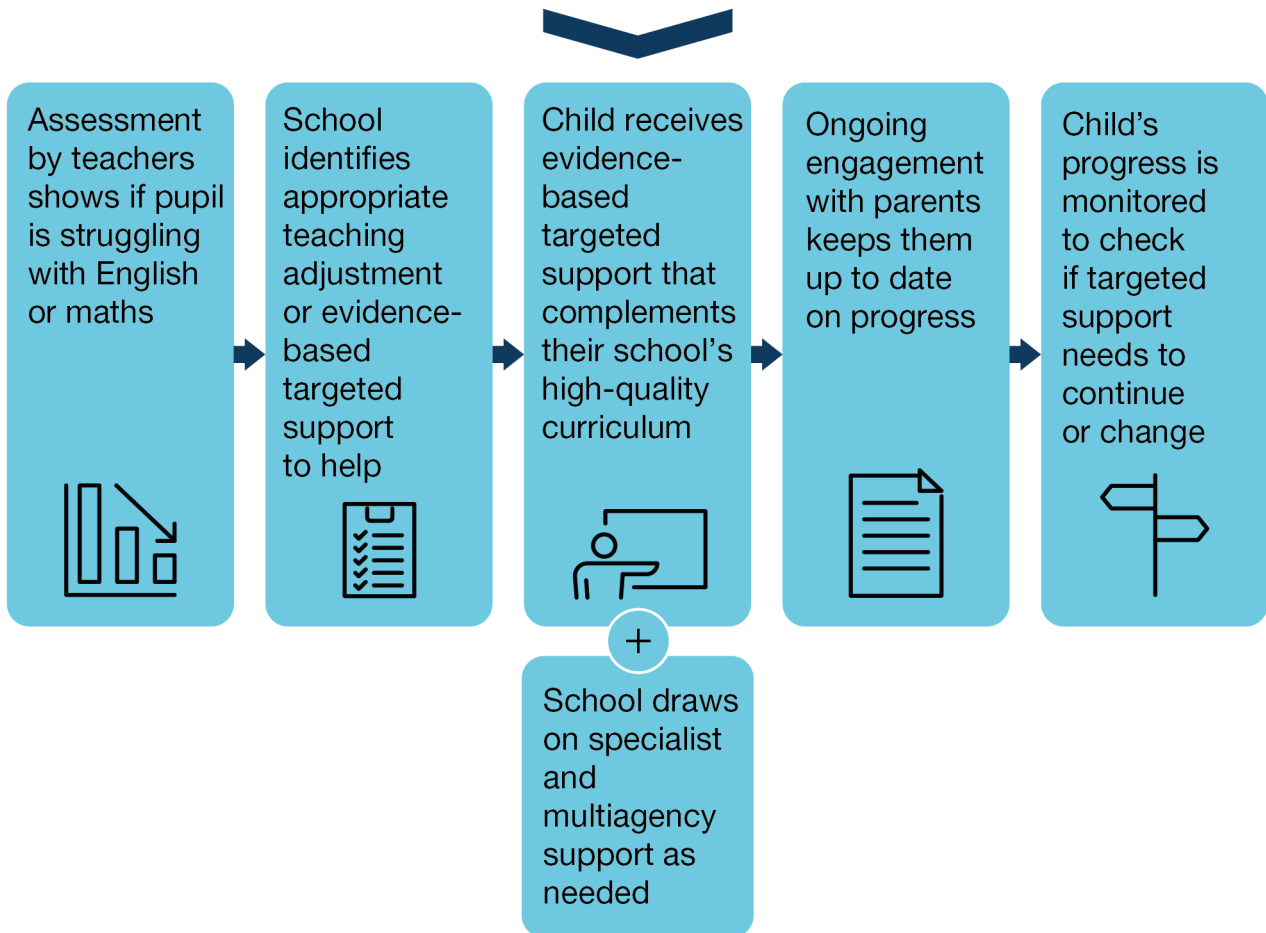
Assessment by teachers shows if pupil is struggling with English or maths

School identifies appropriate teaching adjustment or evidence-based targeted support to help

Child receives evidence-based targeted support that complements their school's high-quality curriculum

+

School draws on specialist and multiagency support as needed

Ongoing engagement with parents keeps them up to date on progress

Child's progress is monitored to check if targeted support needs to continue or change